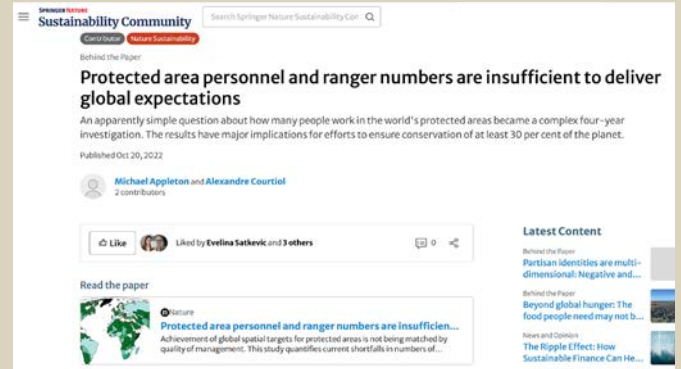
SPRINGER NATURE
Sustainability Community

Search Springer Nature Sustainability Com

Contributor  Nature Sustainability

Behind the Paper

Protected area personnel and ranger numbers are insufficient to deliver global expectations

An apparently simple question about how many people work in the world's protected areas became a complex four-year investigation. The results have major implications for efforts to ensure conservation of at least 30 per cent of the planet.

Published Oct 20, 2022

Michael Appleton and Alexandre Courtiol
2 contributors

Like  Liked by Evelina Satkevic and 3 others  0

Read the paper

Nature
Protected area personnel and ranger numbers are insufficien...
Achievement of global spatial targets for protected areas is not being matched by quality of management. This study quantifies current shortfalls in numbers of...

Latest Content

Behind the Paper
Partisan identities are multi-dimensional: Negative and...

Behind the Paper
Beyond global hunger: The food people need may not b...

News and Opinion
The Ripple Effect: How Sustainable Finance Can He...